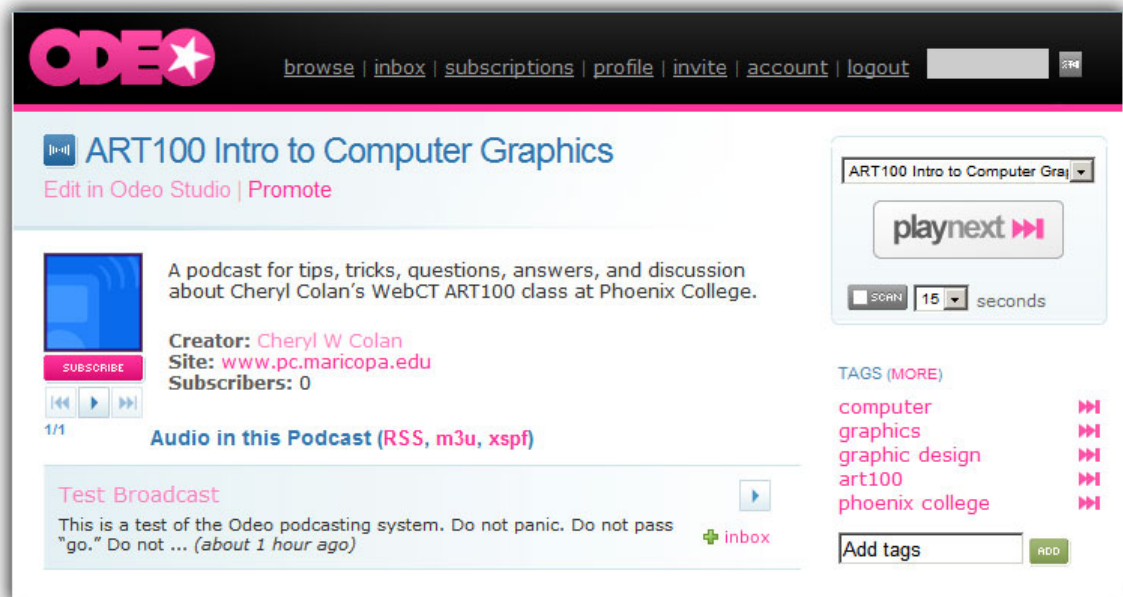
ODEO

browse | inbox | subscriptions | profile | invite | account | logout

ART100 Intro to Computer Graphics

Edit in Odeo Studio | Promote

A podcast for tips, tricks, questions, answers, and discussion about Cheryl Colan's WebCT ART100 class at Phoenix College.

Creator: Cheryl W Colan
Site: www.pc.maricopa.edu
Subscribers: 0

SUBSCRIBE

1/1

Audio in this Podcast (RSS, m3u, xspf)

Test Broadcast

This is a test of the Odeo podcasting system. Do not panic. Do not pass "go." Do not ... (about 1 hour ago)

inbox

ART100 Intro to Computer Gra

playnext

SCAN 15 seconds

TAGS (MORE)

computer
graphics
graphic design
art100
phoenix college

Add tags

ADD